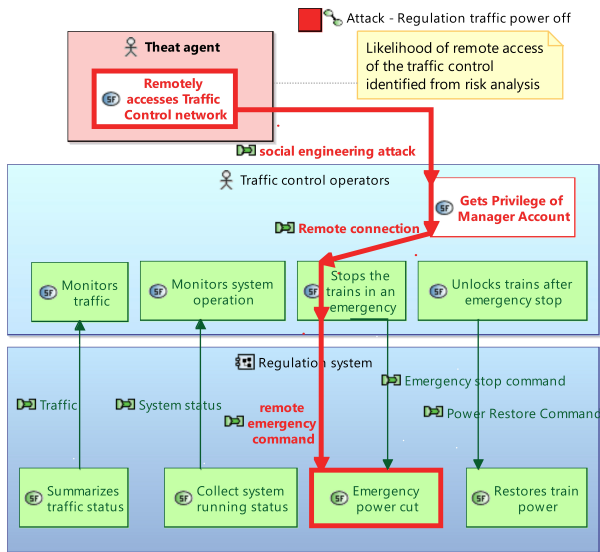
Attack - Regulation traffic power off

Theat agent

Likelihood of remote access of the traffic control identified from risk analysis

SF Remotely accesses Traffic Control network

social engineering attack

Traffic control operators

SF Gets Privilege of Manager Account

Remote connection

SF Monitors traffic

SF Monitors system operation

SF Stops the trains in an emergency

SF Unlocks trains after emergency stop

Regulation system

Emergency stop command

Traffic

System status

remote emergency command

Power Restore Command

SF Summarizes traffic status

SF Collect system running status

SF Emergency power cut

SF Restores train power